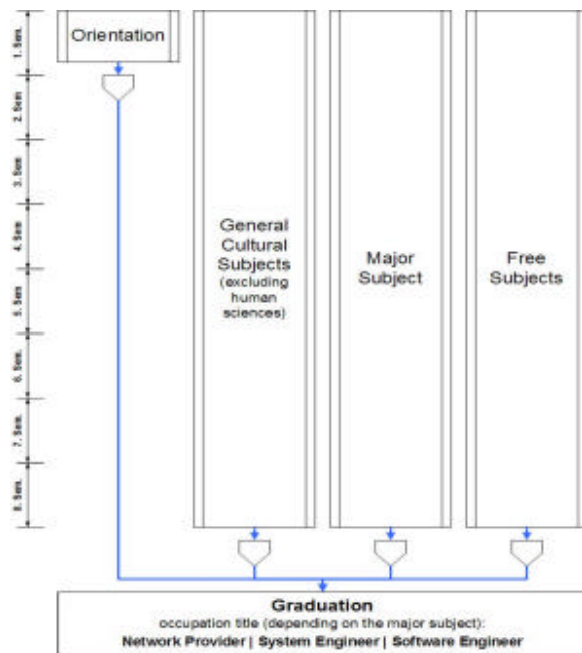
1. Sem.
2. Sem
3. Sem
4. Sem
5. Sem
6. Sem.
7. Sem.
8. Sem.

Orientation

General Cultural Subjects (excluding human sciences)

Major Subject

Free Subjects

Graduation
occupation title (depending on the major subject):
Network Provider | System Engineer | Software Engineer